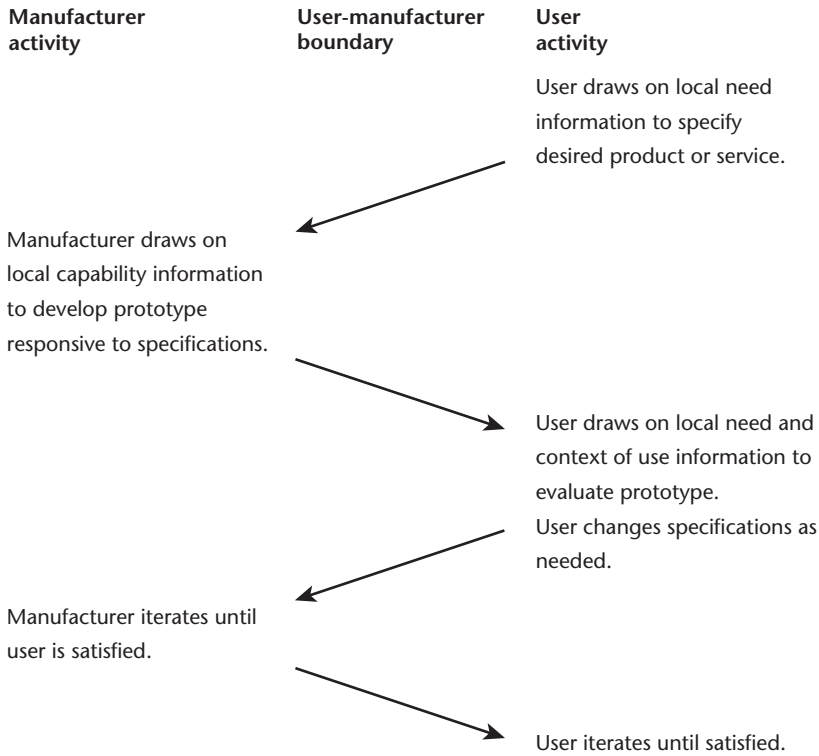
Manufacturer activity

User-manufacturer boundary

User activity

User draws on local need information to specify desired product or service.

Manufacturer draws on local capability information to develop prototype responsive to specifications.

User draws on local need and context of use information to evaluate prototype.
User changes specifications as needed.

Manufacturer iterates until user is satisfied.

User iterates until satisfied.